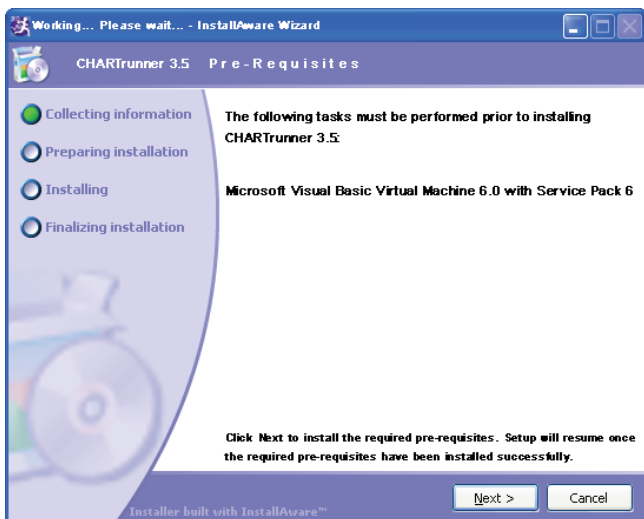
Working... Please wait... - InstallAware Wizard

CHARTrunner 3.5 Pre-Requisites

Collecting information

Preparing installation

Installing

Finalizing installation

The following tasks must be performed prior to installing CHARTrunner 3.5:

Microsoft Visual Basic Virtual Machine 6.0 with Service Pack 6

Click Next to install the required pre-requisites. Setup will resume once the required pre-requisites have been installed successfully.

Installer built with InstallAware™

Next >

Cancel